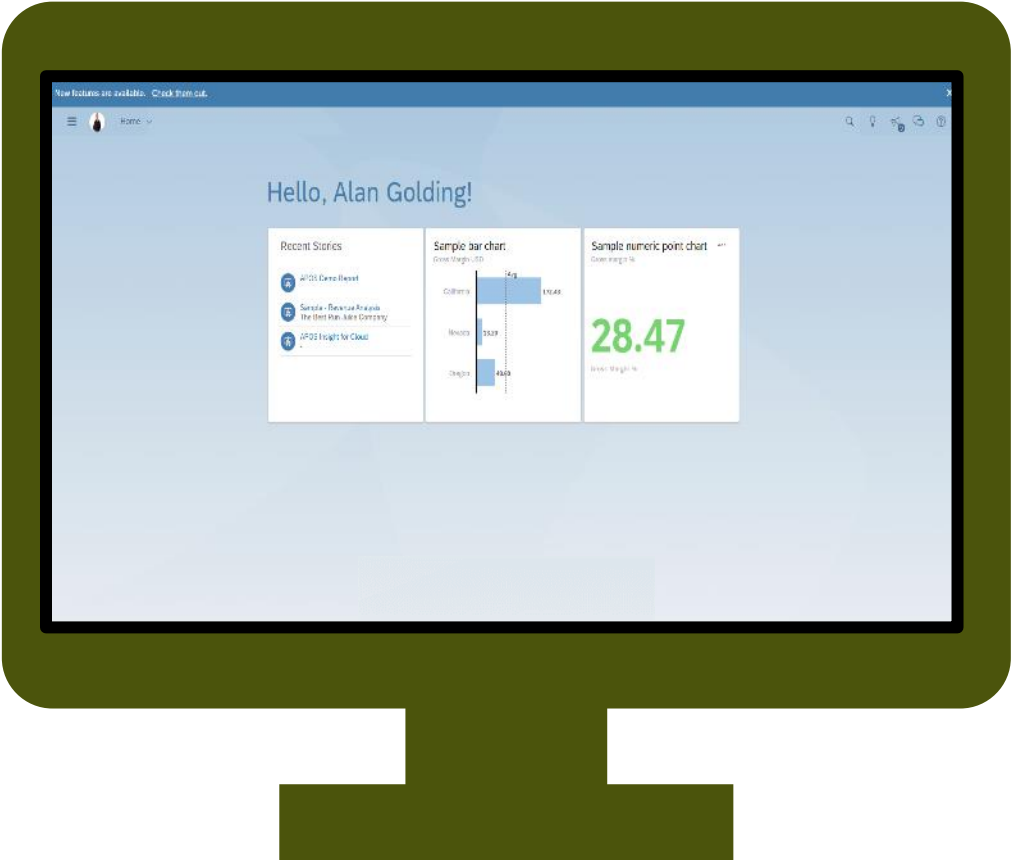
New features are available. Check them out.

Home

Hello, Alan Golding!

Recent Stories

AFOS Demo Board

Sample - Revenue Analysis
The Best Run Juice Company

AFOS Insight for Cloud

Sample bar chart
Gross Margin USD

Avg

California

172.48

Nevada

15.29

Oregon

43.60

Sample numeric point chart
Gross Margin %

28.47

Gross Margin %